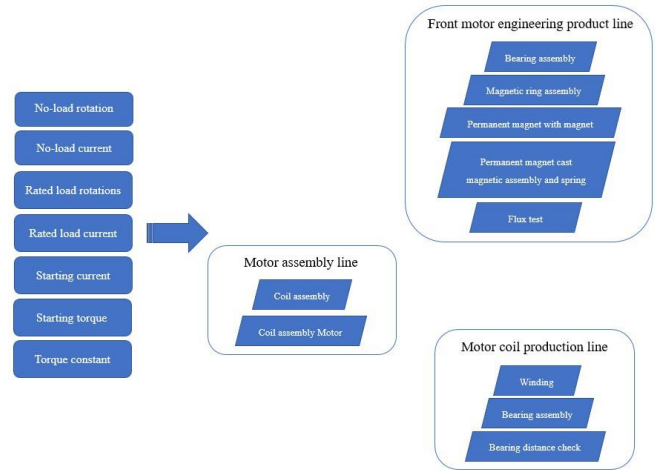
No-load rotation

No-load current

Rated load rotations

Rated load current

Starting current

Starting torque

Torque constant

Motor assembly line

Coil assembly

Coil assembly Motor

Front motor engineering product line

Bearing assembly

Magnetic ring assembly

Permanent magnet with magnet

Permanent magnet cast magnetic assembly and spring

Flux test

Motor coil production line

Winding

Bearing assembly

Bearing distance check